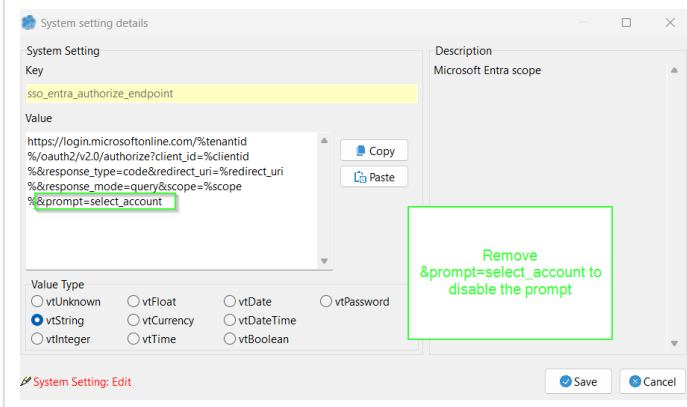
System setting details

System Setting

Key

sso_entra_authorize_endpoint

Value

https://login.microsoftonline.com/%tenantid%/oauth2/v2.0/authorize?client_id=%clientid%&response_type=code&redirect_uri=%redirect_uri%&response_mode=query&scope=%scope%&prompt=select_account

Copy

Paste

Remove &prompt=select_account to disable the prompt

Value Type

vtUnknown vtFloat vtDate vtPassword

vtString vtCurrency vtDateTime

vtInteger vtTime vtBoolean

Description

Microsoft Entra scope

System Setting: Edit

Save

Cancel